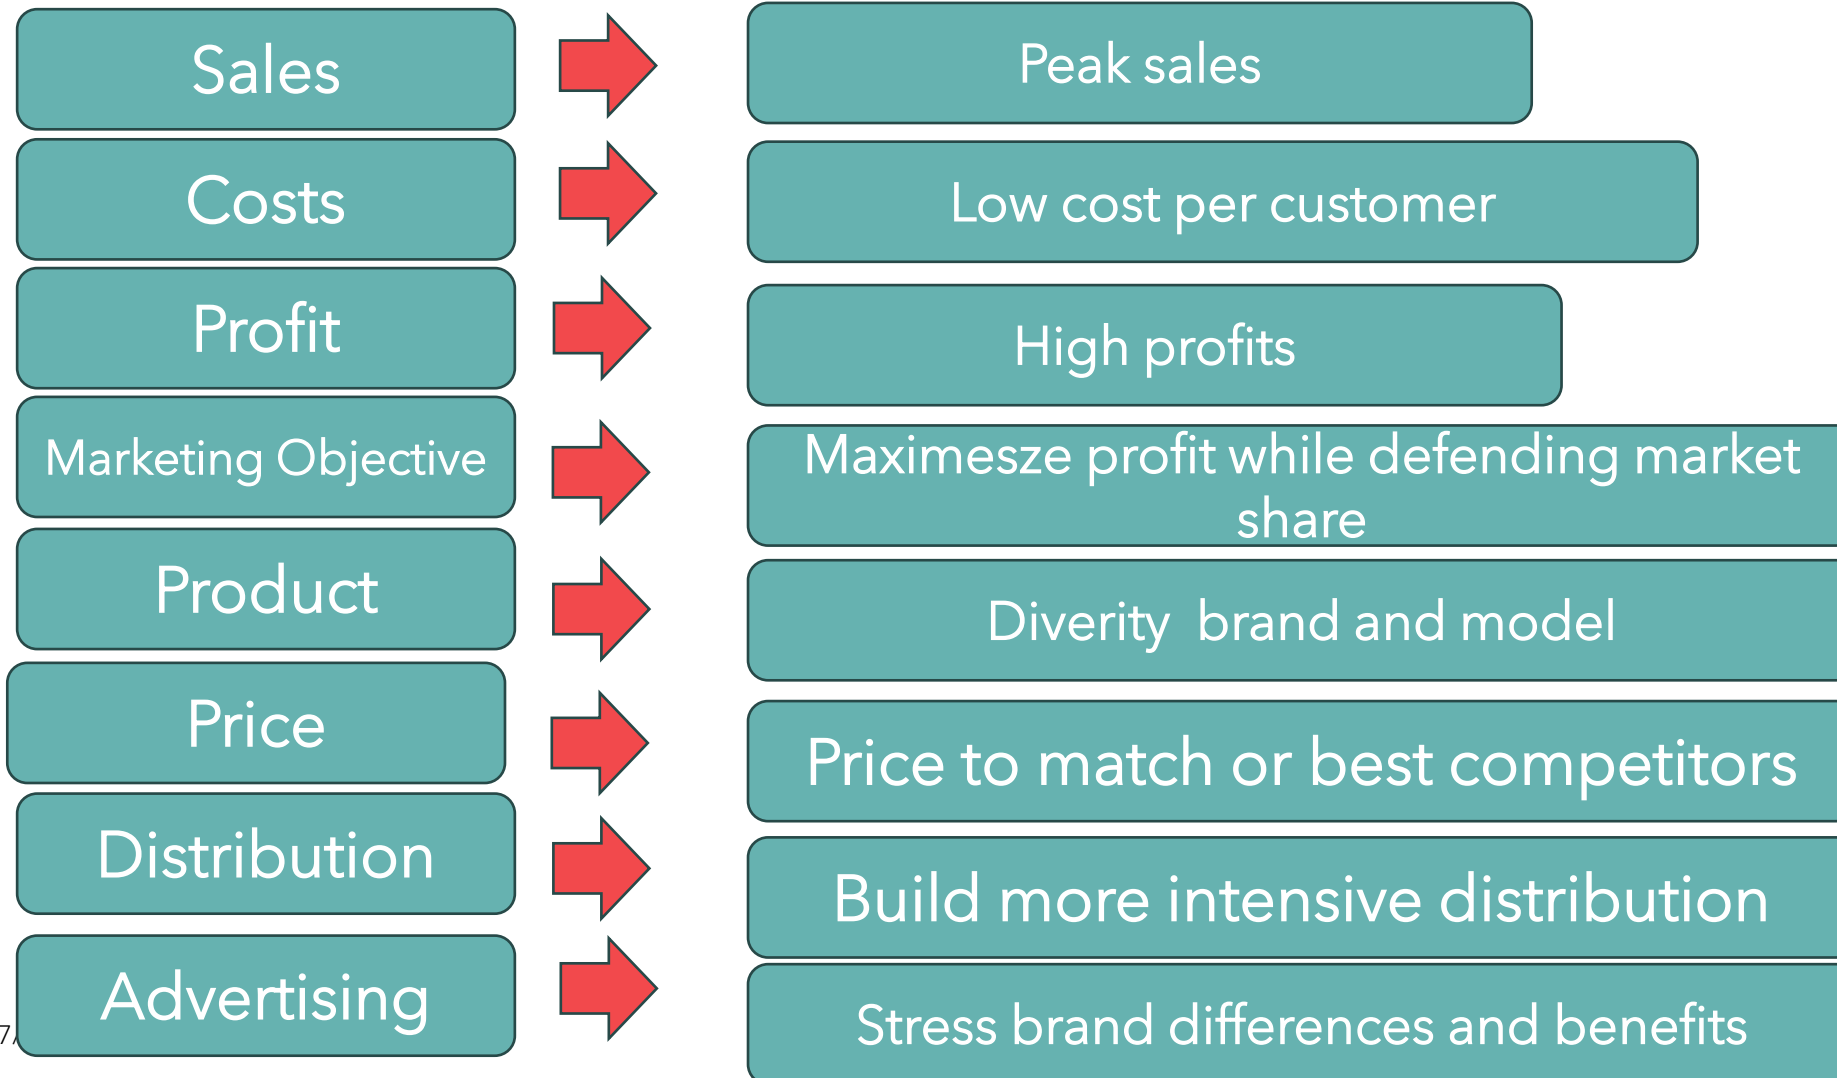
Sales

Peak sales

Costs

Low cost per customer

Profit

High profits

Marketing Objective

Maximesze profit while defending market share

Product

Diverity brand and model

Price

Price to match or best competitors

Distribution

Build more intensive distribution

Advertising

Stress brand differences and benefits

7/